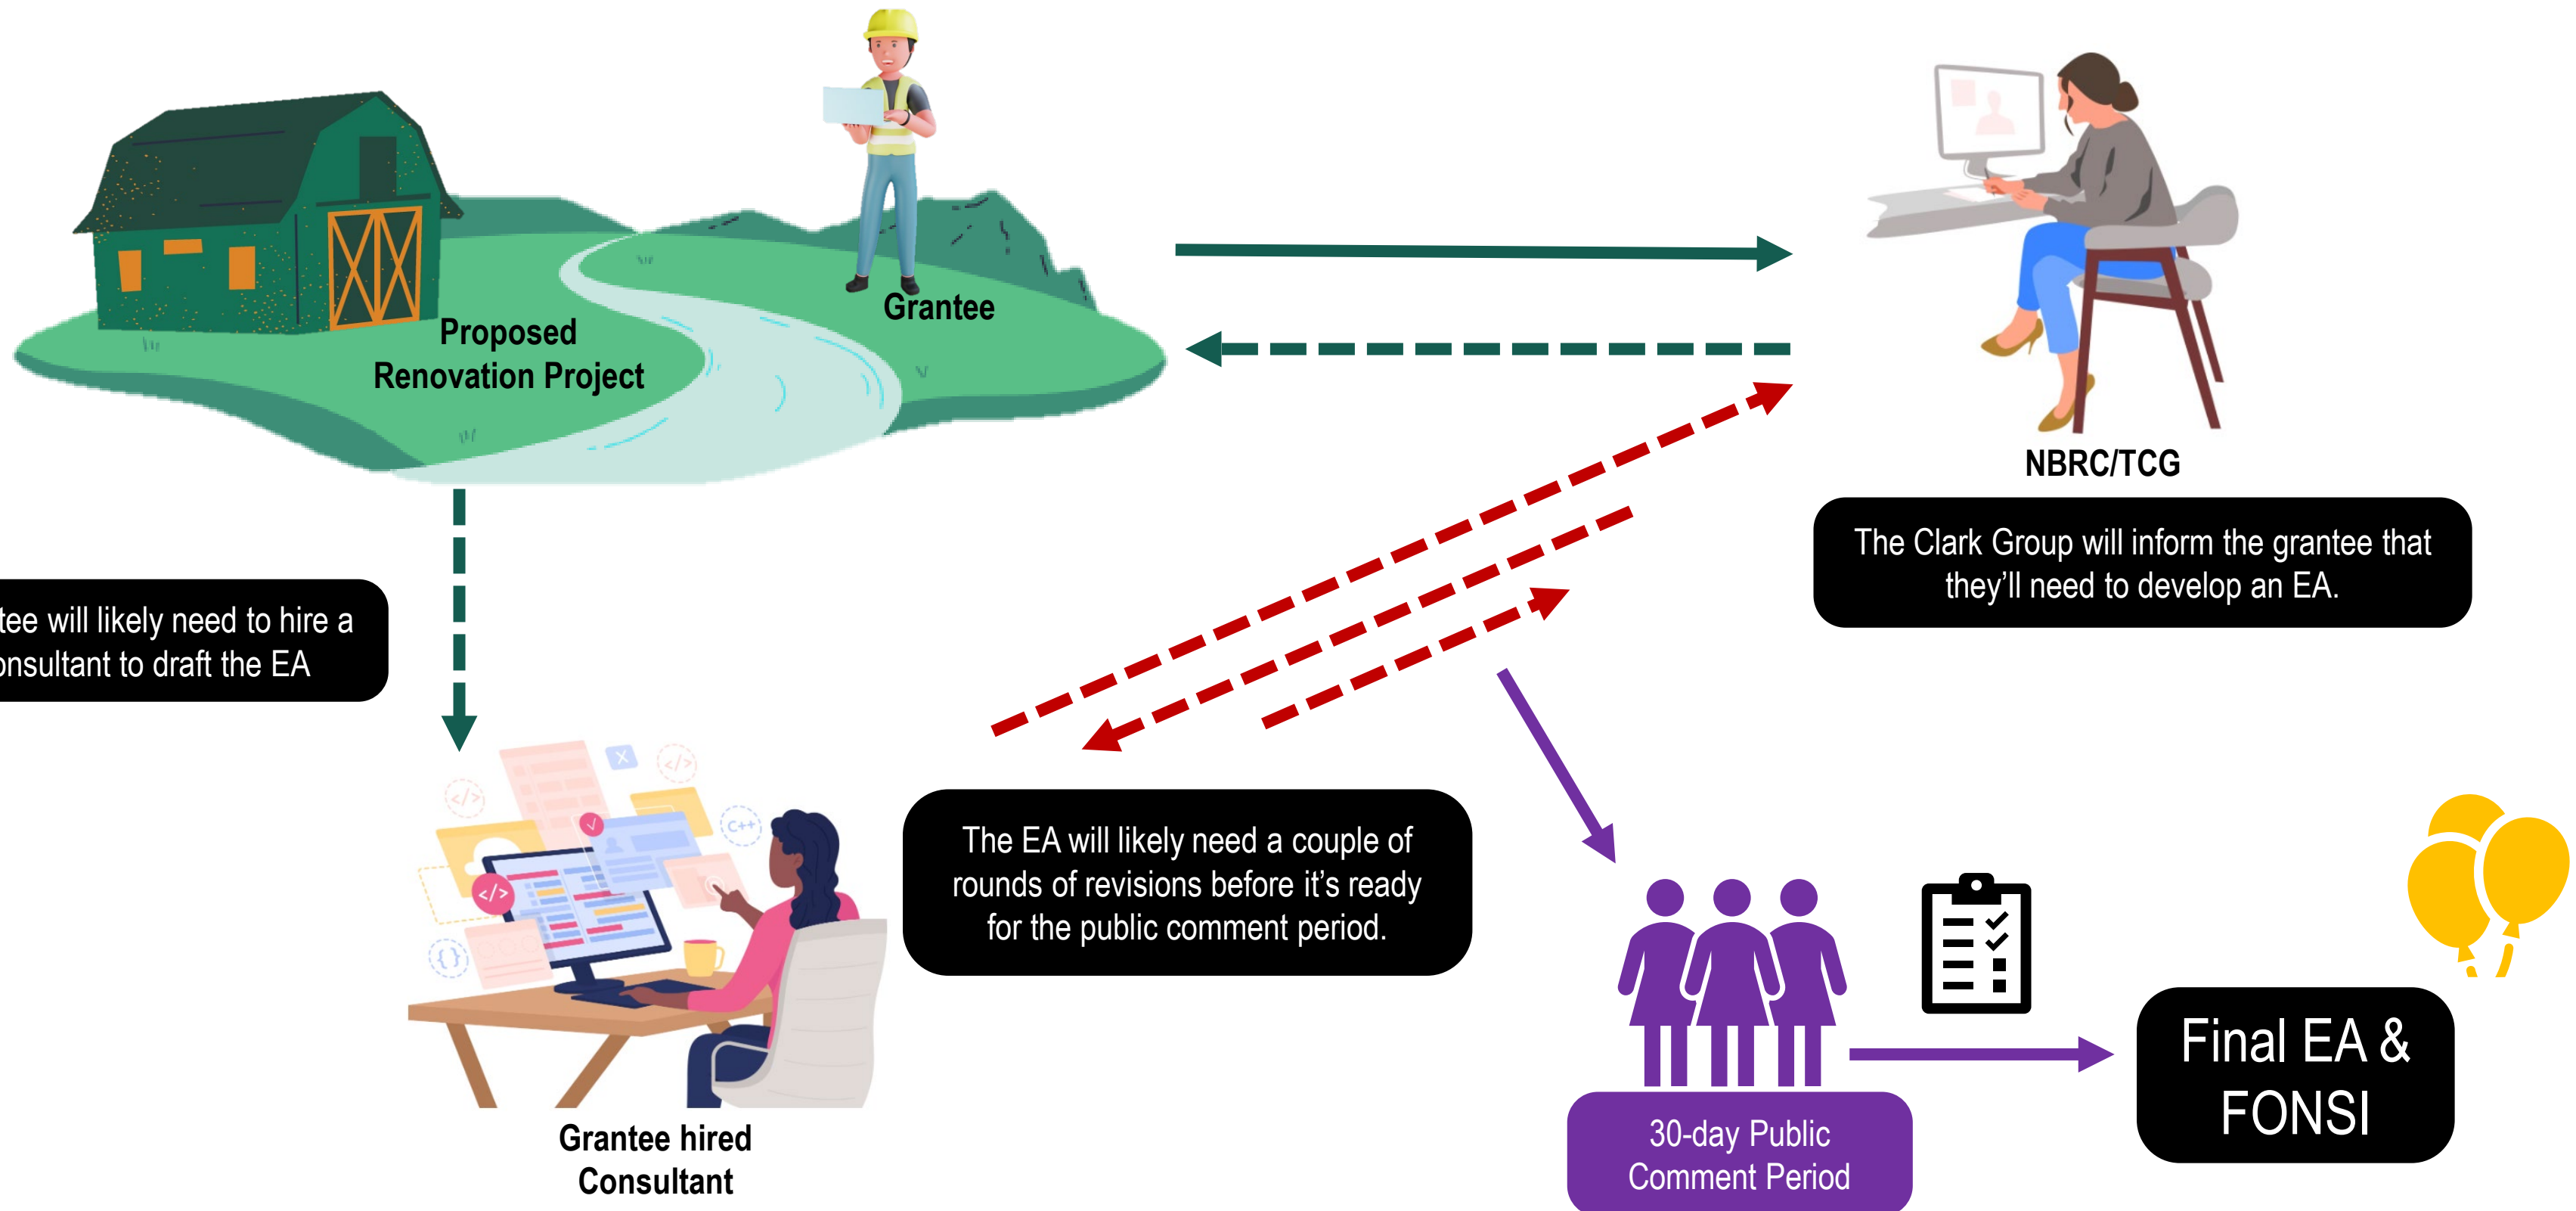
Grantee

Proposed Renovation Project

NBRC/TCG

The Clark Group will inform the grantee that they'll need to develop an EA.

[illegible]tee will likely need to hire a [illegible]nsultant to draft the EA

The EA will likely need a couple of rounds of revisions before it's ready for the public comment period.

Grantee hired Consultant

30-day Public Comment Period

Final EA & FONSI